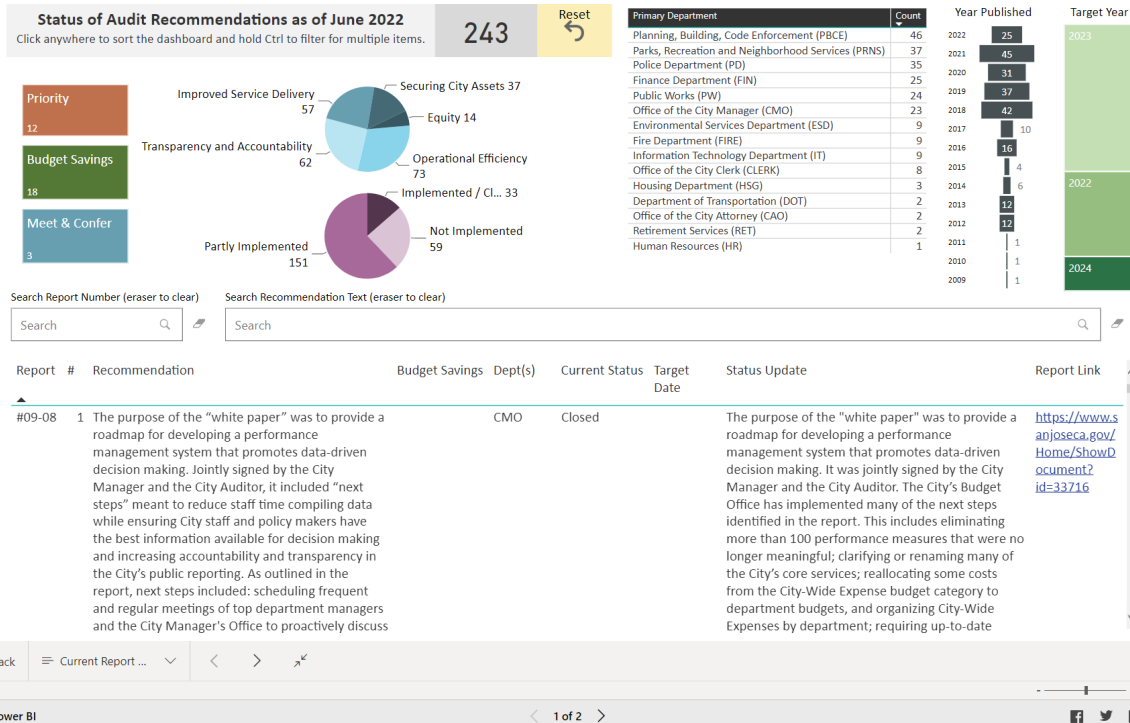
Status of Audit Recommendations as of June 2022
Click anywhere to sort the dashboard and hold Ctrl to filter for multiple items.

243

Reset

Priority
12

Budget Savings
18

Meet & Confer
3

Improved Service Delivery 57
Securing City Assets 37
Equity 14
Transparency and Accountability 62
Operational Efficiency 73

Implemented / Cl... 33
Not Implemented 59
Partly Implemented 151

| Primary Department | Count |
|---|---|
| Planning, Building, Code Enforcement (PBCE) | 46 |
| Parks, Recreation and Neighborhood Services (PRNS) | 37 |
| Police Department (PD) | 35 |
| Finance Department (FIN) | 25 |
| Public Works (PW) | 24 |
| Office of the City Manager (CMO) | 23 |
| Environmental Services Department (ESD) | 9 |
| Fire Department (FIRE) | 9 |
| Information Technology Department (IT) | 9 |
| Office of the City Clerk (CLERK) | 8 |
| Housing Department (HSG) | 3 |
| Department of Transportation (DOT) | 2 |
| Office of the City Attorney (CAO) | 2 |
| Retirement Services (RET) | 2 |
| Human Resources (HR) | 1 |

Year Published
2022 25
2021 45
2020 31
2019 37
2018 42
2017 10
2016 16
2015 4
2014 6
2013 12
2012 12
2011 1
2010 1
2009 1

Target Year
2023
2022
2024

Search Report Number (eraser to clear)
Search
Search Recommendation Text (eraser to clear)
Search

| Report | # | Recommendation | Budget Savings | Dept(s) | Current Status | Target Date | Status Update | Report Link |
|---|---|---|---|---|---|---|---|---|
| #09-08 | 1 | The purpose of the “white paper” was to provide a roadmap for developing a performance management system that promotes data-driven decision making. Jointly signed by the City Manager and the City Auditor, it included “next steps” meant to reduce staff time compiling data while ensuring City staff and policy makers have the best information available for decision making and increasing accountability and transparency in the City’s public reporting. As outlined in the report, next steps included: scheduling frequent and regular meetings of top department managers and the City Manager's Office to proactively discuss | | CMO | Closed | | The purpose of the "white paper" was to provide a roadmap for developing a performance management system that promotes data-driven decision making. It was jointly signed by the City Manager and the City Auditor. The City's Budget Office has implemented many of the next steps identified in the report. This includes eliminating more than 100 performance measures that were no longer meaningful; clarifying or renaming many of the City's core services; reallocating some costs from the City-Wide Expense budget category to department budgets, and organizing City-Wide Expenses by department; requiring up-to-date | https://www.sanjoseca.gov/Home/ShowDocument?id=33716 |

ack
Current Report ...
ower BI
1 of 2